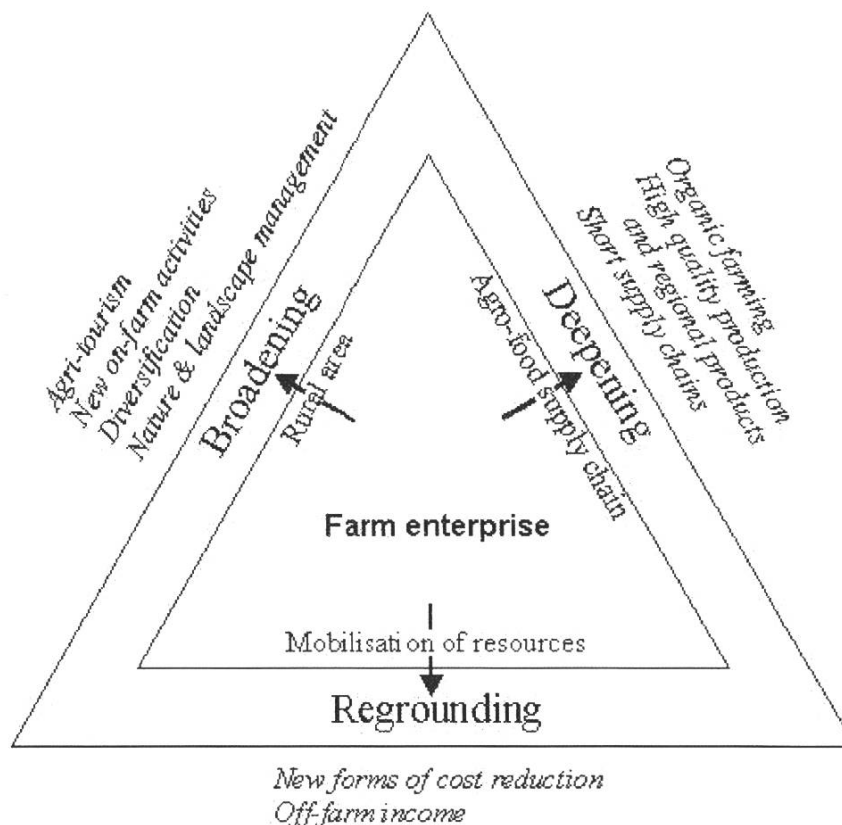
Agri-tourism
New on-farm activities
Diversification
Nature & landscape management

Broadening

Rural area

Organic farming
High quality production
and regional products
Short supply chains

Deepening

Agro-food supply chain

Farm enterprise

Mobilisati on of resources

Regrounding

New forms of cost reduction
Off-farm income